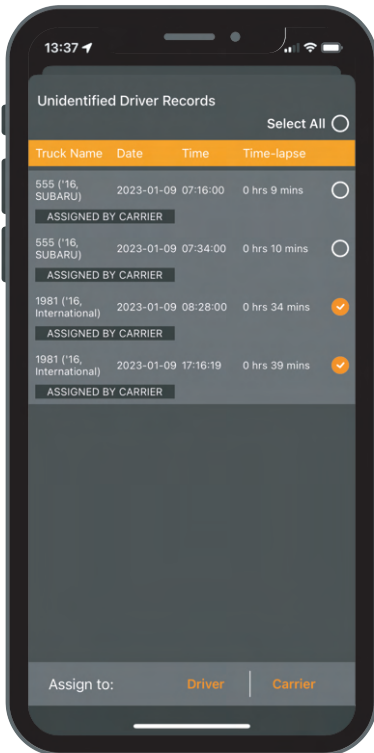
13:37

Unidentified Driver Records

Select All

| Truck Name | Date | Time | Time-lapse |
|---|---|---|---|
| 555 ('16, SUBARU) | 2023-01-09 | 07:16:00 | 0 hrs 9 mins |
| ASSIGNED BY CARRIER | | | |
| 555 ('16, SUBARU) | 2023-01-09 | 07:34:00 | 0 hrs 10 mins |
| ASSIGNED BY CARRIER | | | |
| 1981 ('16, International) | 2023-01-09 | 08:28:00 | 0 hrs 34 mins |
| ASSIGNED BY CARRIER | | | |
| 1981 ('16, International) | 2023-01-09 | 17:16:19 | 0 hrs 39 mins |
| ASSIGNED BY CARRIER | | | |

Assign to: Driver Carrier